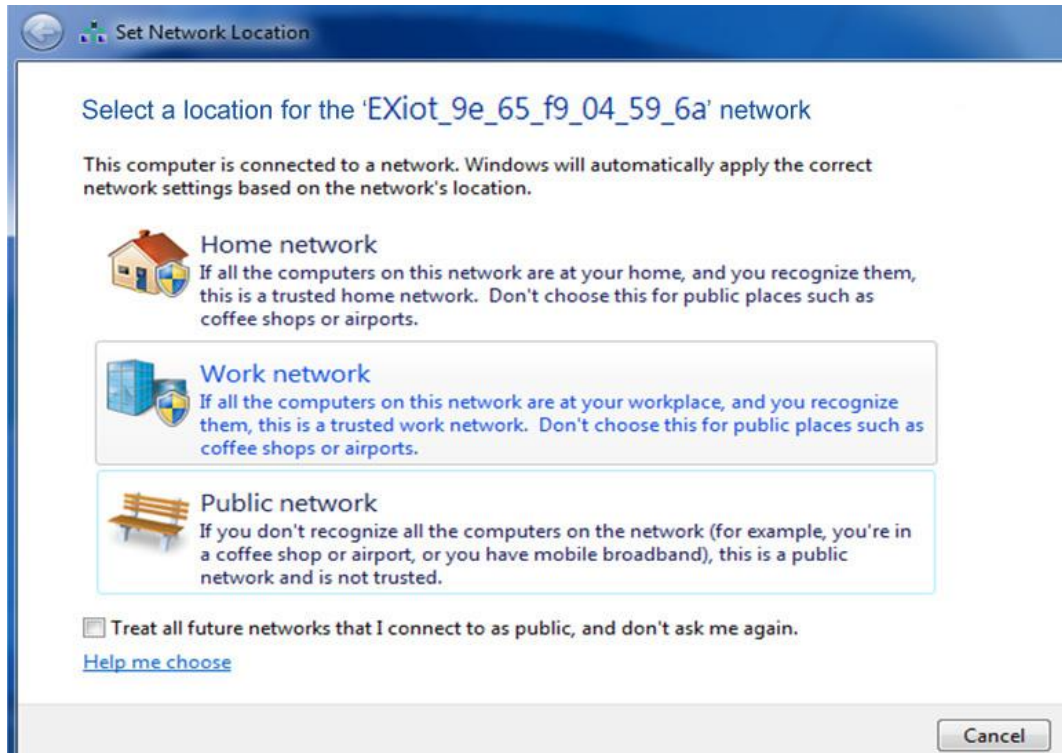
Set Network Location

Select a location for the 'EXiot_9e_65_f9_04_59_6a' network

This computer is connected to a network. Windows will automatically apply the correct network settings based on the network's location.

Home network
If all the computers on this network are at your home, and you recognize them, this is a trusted home network. Don't choose this for public places such as coffee shops or airports.

Work network
If all the computers on this network are at your workplace, and you recognize them, this is a trusted work network. Don't choose this for public places such as coffee shops or airports.

Public network
If you don't recognize all the computers on the network (for example, you're in a coffee shop or airport, or you have mobile broadband), this is a public network and is not trusted.

Treat all future networks that I connect to as public, and don't ask me again.

Help me choose

Cancel